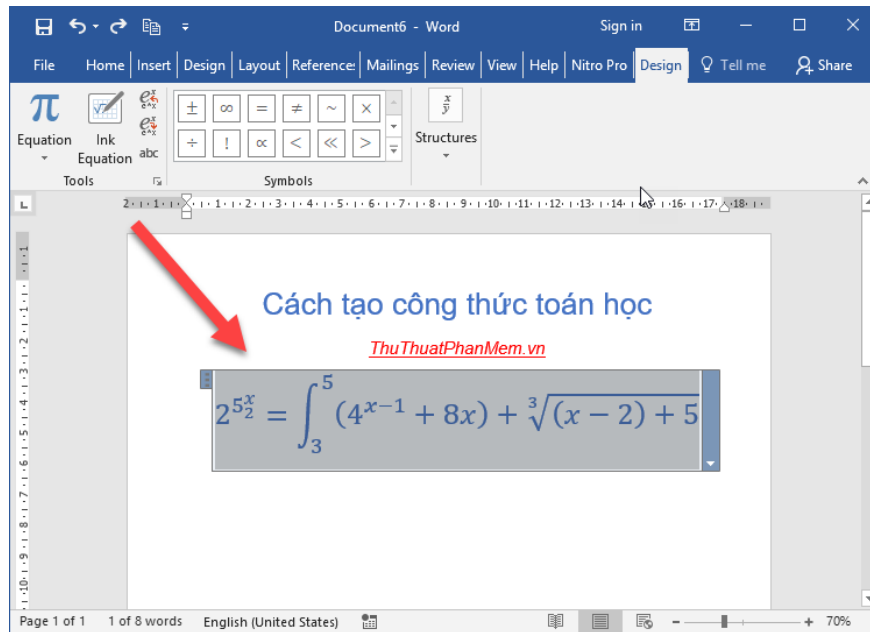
Document6 - Word

Sign in

File Home Insert Design Layout References Mailings Review View Help Nitro Pro Design Tell me Share

Equation Ink Equation abc

Tools

$\pm$ $\infty$ $=$ $\neq$ $\sim$ $\times$
$\div$ $!$ $\propto$ $<$ $\ll$ $>$

Symbols

$\frac{x}{y}$ Structures

Cách tạo công thức toán học

ThuThuatPhanMem.vn

$2^{5^{\frac{x}{2}}} = \int_{3}^{5}(4^{x-1} + 8x) + \sqrt[3]{(x-2)+5}$

Page 1 of 1 1 of 8 words English (United States) 70%